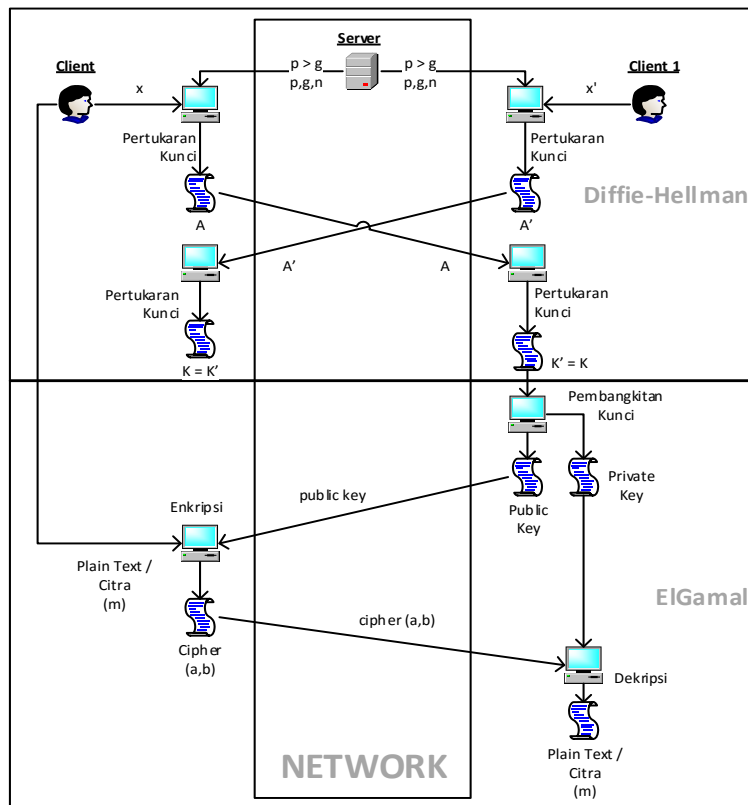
Server

Client

Client 1

p > g
p,g,n

p > g
p,g,n

x

x'

Pertukaran Kunci

Pertukaran Kunci

Diffie-Hellman

A

A'

A'

A

Pertukaran Kunci

Pertukaran Kunci

K = K'

K' = K

Pembangkitan Kunci

public key

Enkripsi

Public Key

Private Key

Plain Text / Citra (m)

ElGamal

cipher (a,b)

Cipher (a,b)

Dekripsi

Plain Text / Citra (m)

NETWORK